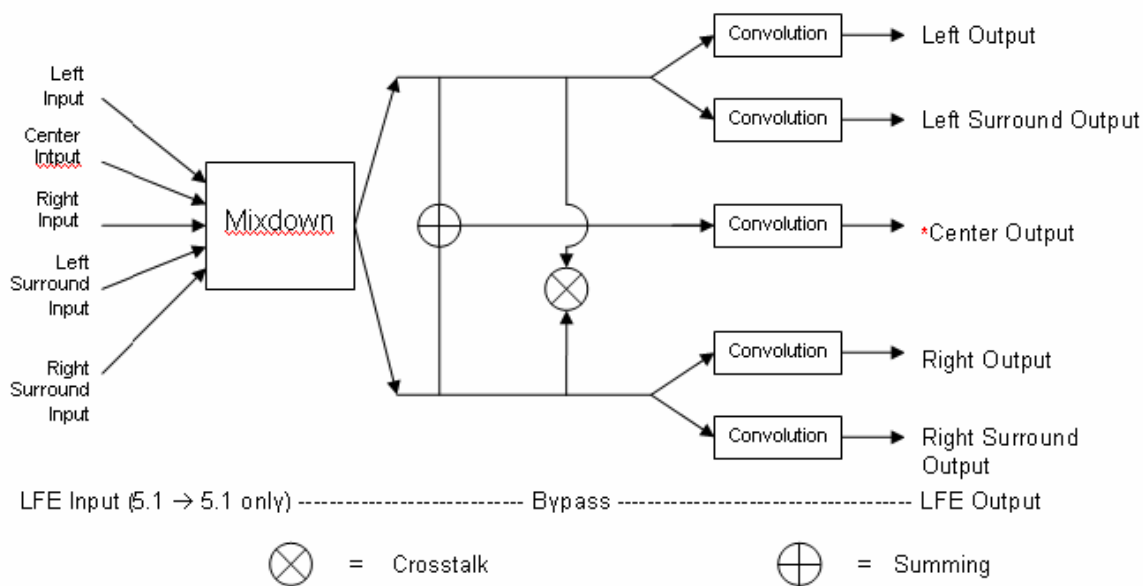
Left Input

Center Intput

Right Input

Left Surround Input

Right Surround Input

Mixdown

Convolution

Left Output

Convolution

Left Surround Output

Convolution

*Center Output

Convolution

Right Output

Convolution

Right Surround Output

LFE Input (5.1 → 5.1 only) ---------------------------- Bypass ---------------------------------------- LFE Output

$\otimes$ = Crosstalk

$\oplus$ = Summing